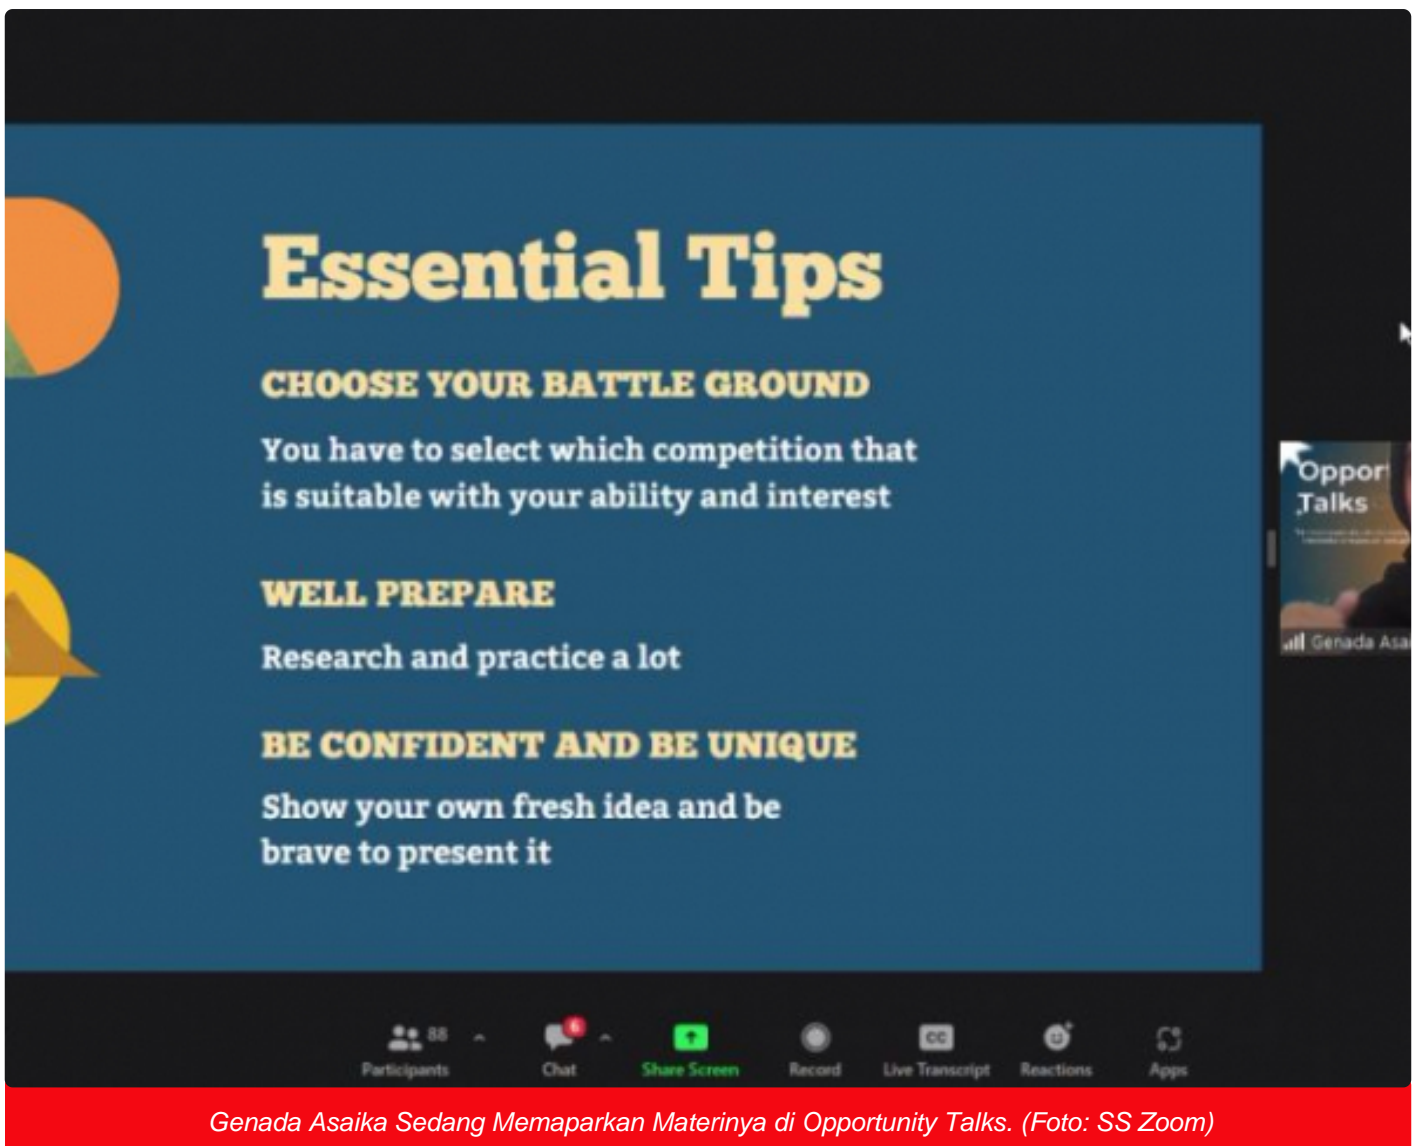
Essential Tips

CHOOSE YOUR BATTLE GROUND

You have to select which competition that is suitable with your ability and interest

WELL PREPARE

Research and practice a lot

BE CONFIDENT AND BE UNIQUE

Show your own fresh idea and be brave to present it

Oppor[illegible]
Talks

Genada Asa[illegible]

88
Participants
6
Chat
Share Screen
Record
CC
Live Transcript
Reactions
Apps

Genada Asaika Sedang Memaparkan Materinya di Opportunity Talks. (Foto: SS Zoom)